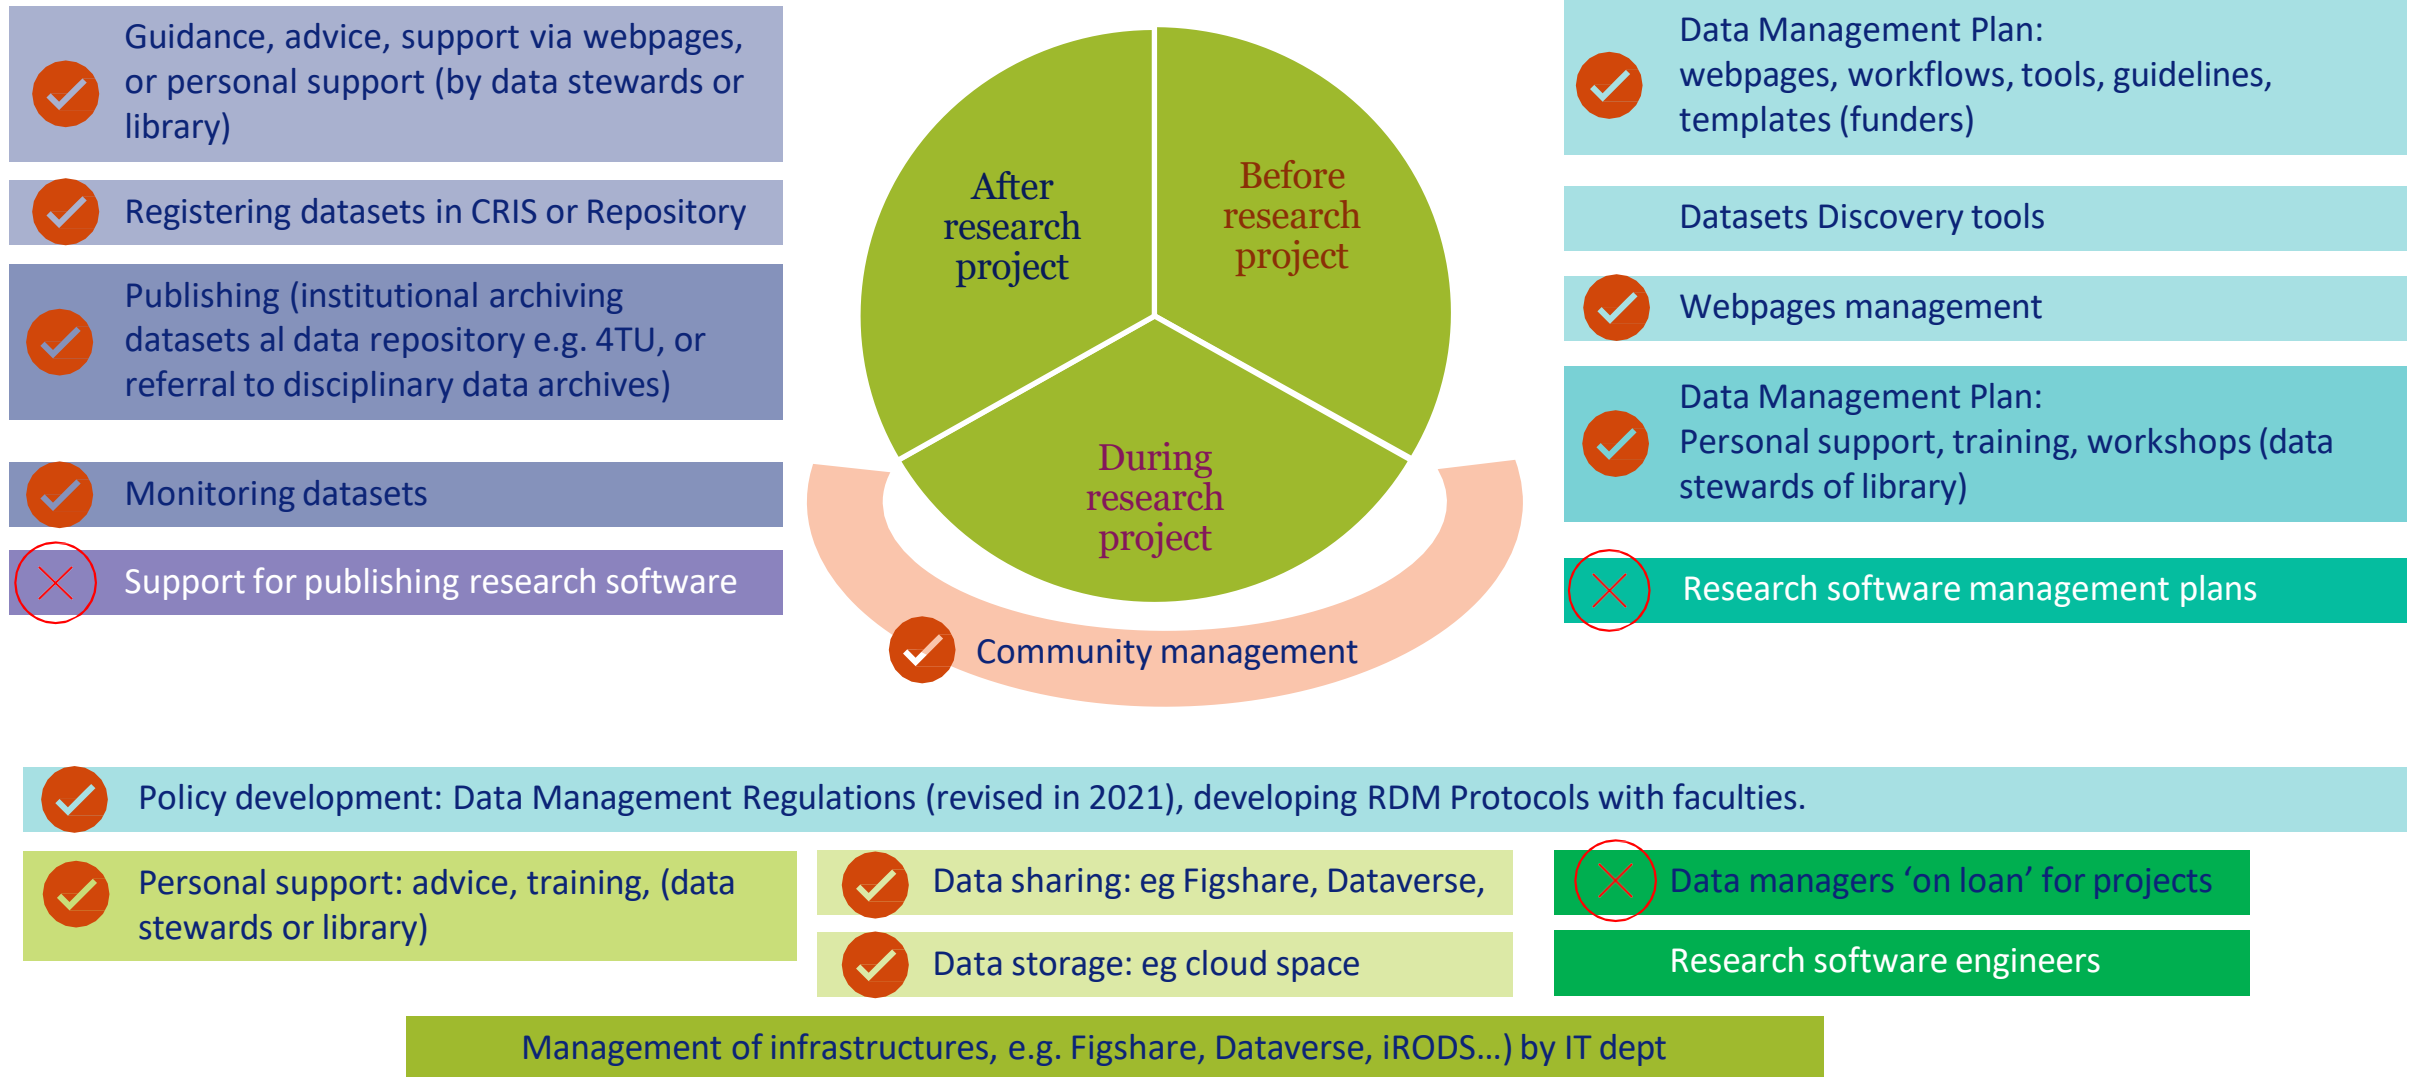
Guidance, advice, support via webpages, or personal support (by data stewards or library)

Registering datasets in CRIS or Repository

Publishing (institutional archiving datasets al data repository e.g. 4TU, or referral to disciplinary data archives)

Monitoring datasets

Support for publishing research software

After research project

Before research project

During research project

Community management

Data Management Plan: webpages, workflows, tools, guidelines, templates (funders)

Datasets Discovery tools

Webpages management

Data Management Plan: Personal support, training, workshops (data stewards of library)

Research software management plans

Policy development: Data Management Regulations (revised in 2021), developing RDM Protocols with faculties.

Personal support: advice, training, (data stewards or library)

Data sharing: eg Figshare, Dataverse,

Data storage: eg cloud space

Data managers ‘on loan’ for projects

Research software engineers

Management of infrastructures, e.g. Figshare, Dataverse, iRODS...) by IT dept